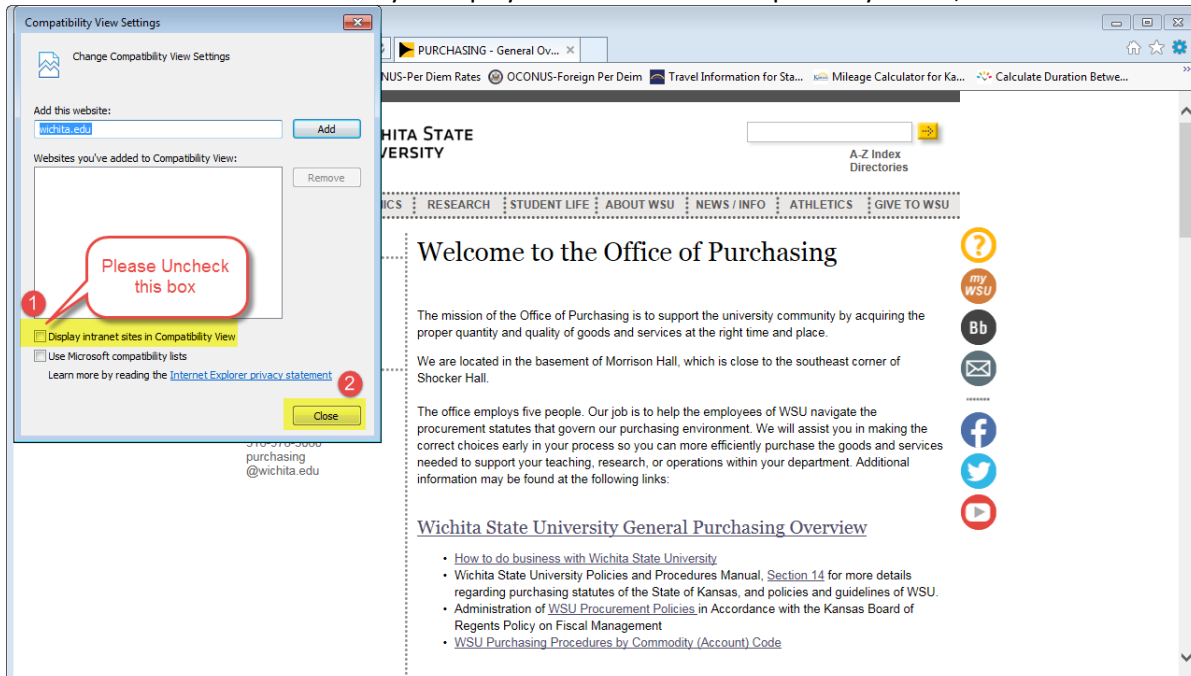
Compatibility View Settings

Change Compatibility View Settings

Add this website:

wichita.edu

Add

Websites you've added to Compatibility View:

Remove

Please Uncheck this box

1

Display intranet sites in Compatibility View

Use Microsoft compatibility lists

Learn more by reading the Internet Explorer privacy statement

2

Close

PURCHASING - General Ov... ×

NUS-Per Diem Rates  OCONUS-Foreign Per Deim  Travel Information for Sta...  Mileage Calculator for Ka...  Calculate Duration Betwe...

ICHITA STATE
VERSITY

A-Z Index
Directories

ICS | RESEARCH | STUDENT LIFE | ABOUT WSU | NEWS / INFO | ATHLETICS | GIVE TO WSU

Welcome to the Office of Purchasing

The mission of the Office of Purchasing is to support the university community by acquiring the proper quantity and quality of goods and services at the right time and place.

We are located in the basement of Morrison Hall, which is close to the southeast corner of Shocker Hall.

The office employs five people. Our job is to help the employees of WSU navigate the procurement statutes that govern our purchasing environment. We will assist you in making the correct choices early in your process so you can more efficiently purchase the goods and services needed to support your teaching, research, or operations within your department. Additional information may be found at the following links:

Wichita State University General Purchasing Overview

- How to do business with Wichita State University
- Wichita State University Policies and Procedures Manual, Section 14 for more details regarding purchasing statutes of the State of Kansas, and policies and guidelines of WSU.
- Administration of WSU Procurement Policies in Accordance with the Kansas Board of Regents Policy on Fiscal Management
- WSU Purchasing Procedures by Commodity (Account) Code

316-978-3080
purchasing
@wichita.edu

my WSU

Bb